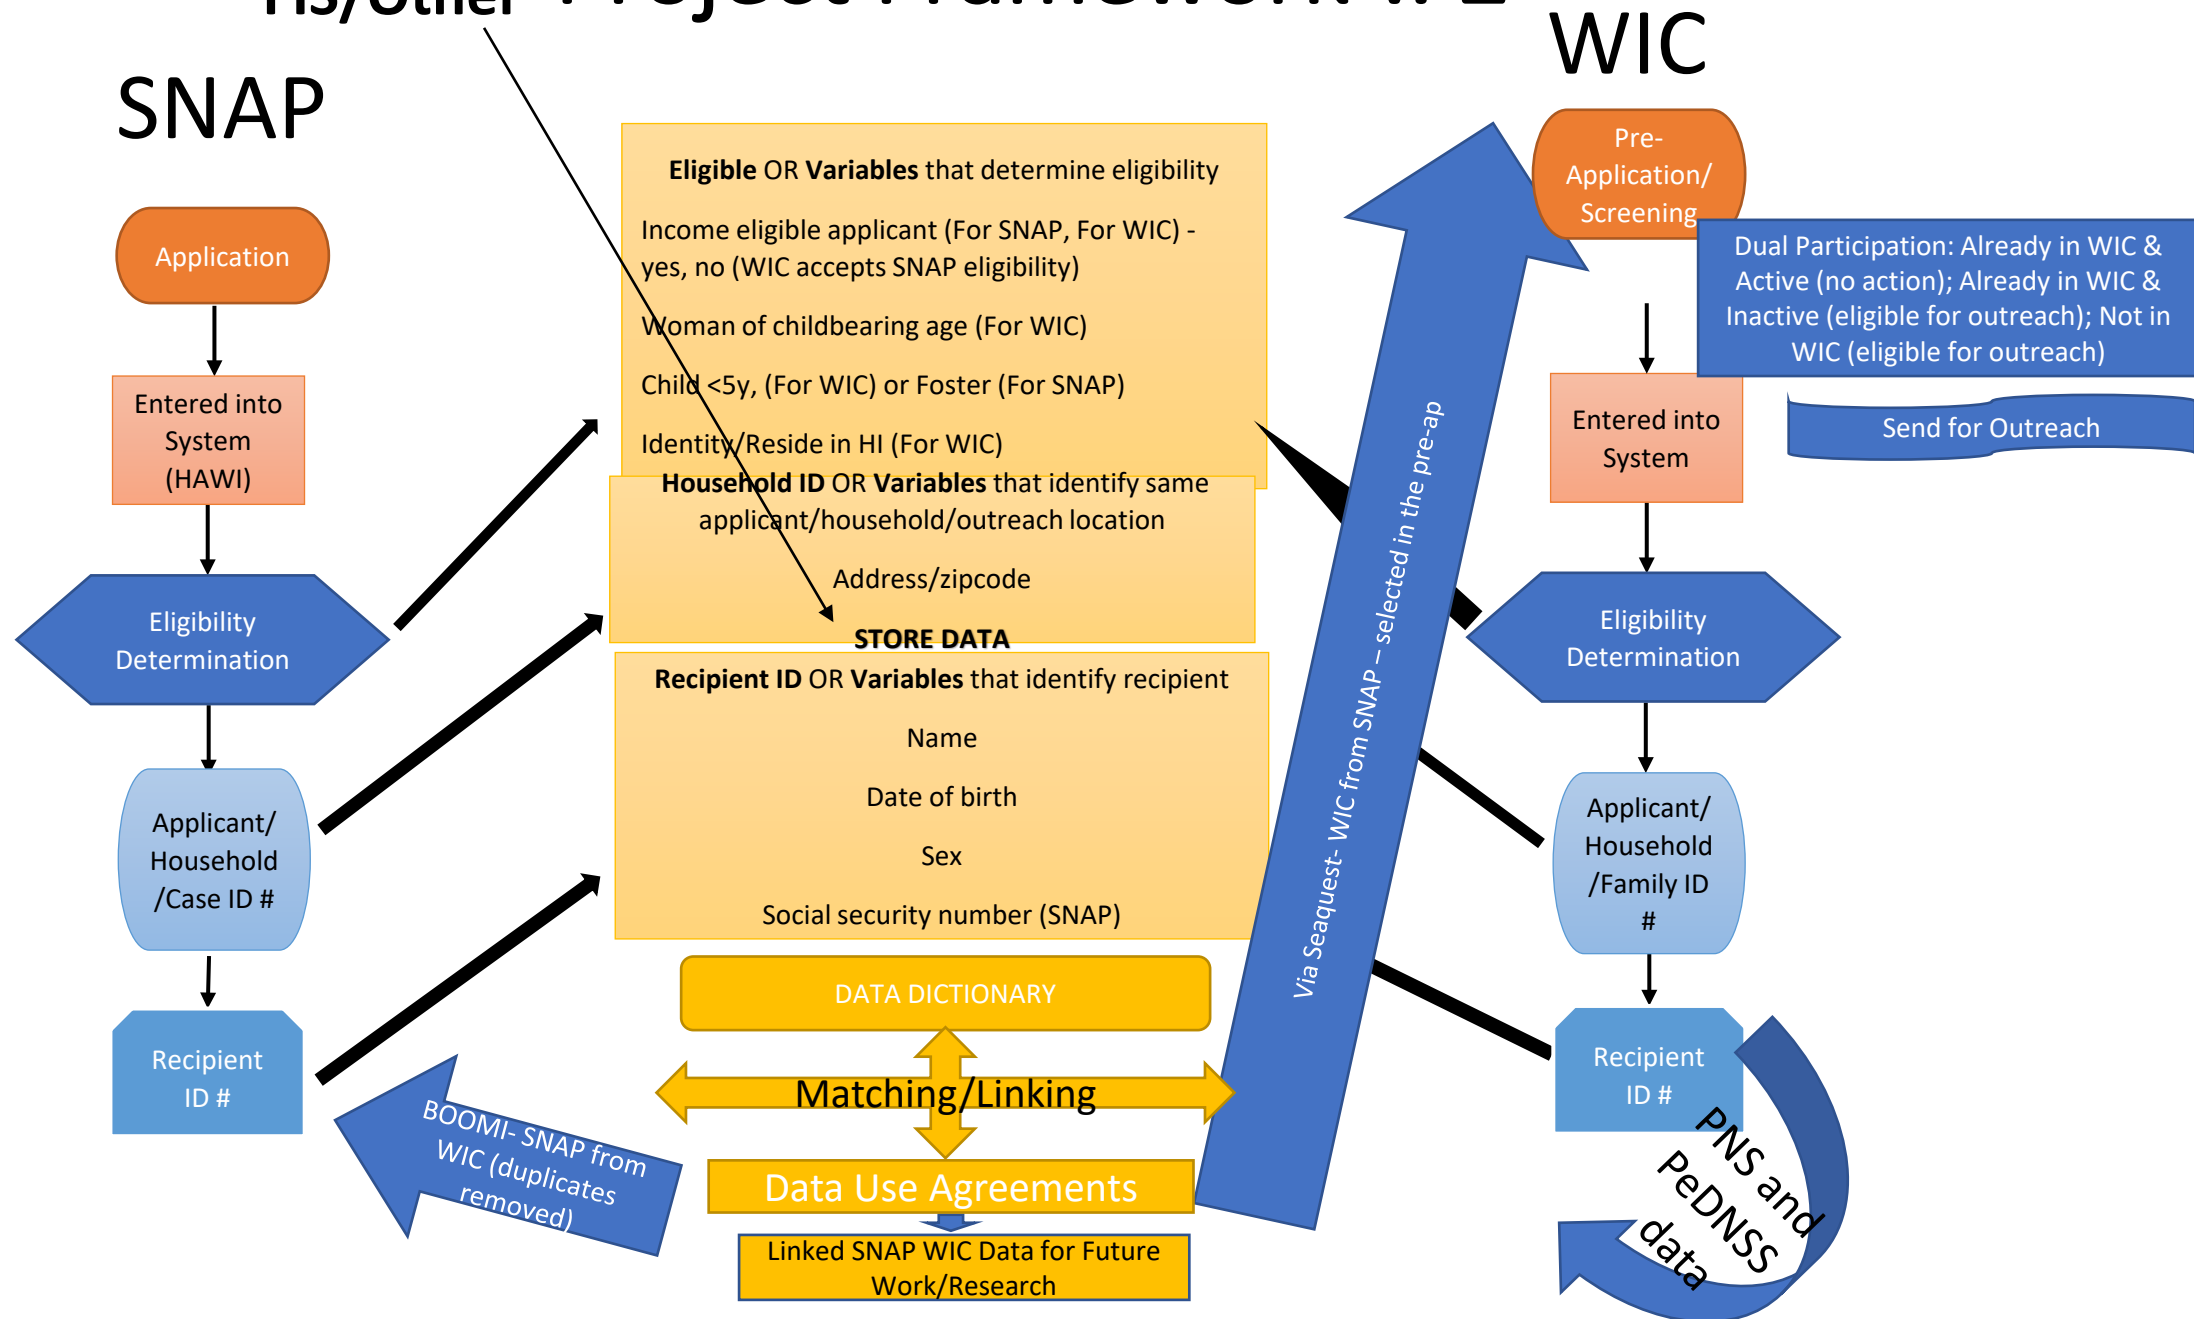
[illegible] Project Framework #2

SNAP

WIC

Application

Entered into System (HAWI)

Eligibility Determination

Applicant/ Household /Case ID #

Recipient ID #

Eligible OR Variables that determine eligibility

Income eligible applicant (For SNAP, For WIC) - yes, no (WIC accepts SNAP eligibility)

Woman of childbearing age (For WIC)

Child <5y, (For WIC) or Foster (For SNAP)

Identity/Reside in HI (For WIC)

Household ID OR Variables that identify same applicant/household/outreach location

Address/zipcode

STORE DATA

Recipient ID OR Variables that identify recipient

Name

Date of birth

Sex

Social security number (SNAP)

DATA DICTIONARY

Matching/Linking

Data Use Agreements

Linked SNAP WIC Data for Future Work/Research

BOOMI- SNAP from WIC (duplicates removed)

Via Seaquest- WIC from SNAP – selected in the pre-ap

Pre-Application/ Screening

Dual Participation: Already in WIC & Active (no action); Already in WIC & Inactive (eligible for outreach); Not in WIC (eligible for outreach)

Send for Outreach

Entered into System

Eligibility Determination

Applicant/ Household /Family ID #

Recipient ID #

PNS and PeDNSS data